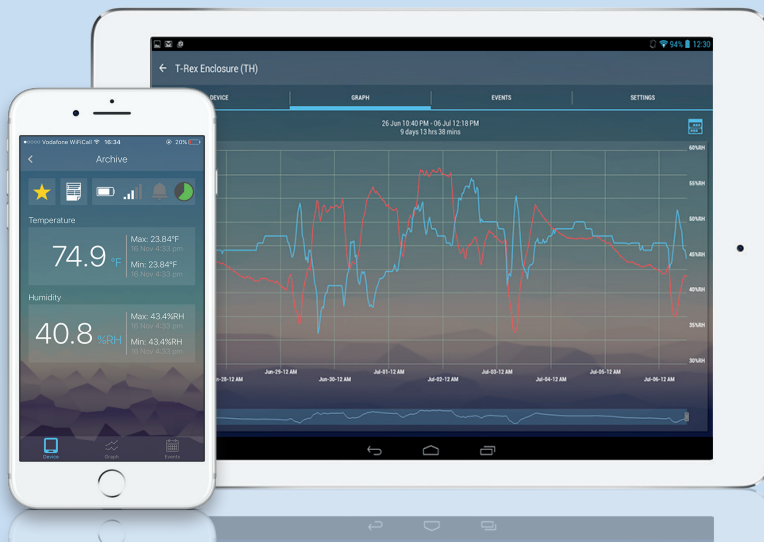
94% 12:30

T-Rex Enclosure (TH)

DEVICE

GRAPH

EVENTS

SETTINGS

26 Jun 10:40 PM - 06 Jul 12:18 PM
9 days 13 hrs 38 mins

60%RH

55%RH

50%RH

45%RH

40%RH

35%RH

30%RH

Jun-28-12 AM

Jun-29-12 AM

Jun-30-12 AM

Jul-01-12 AM

Jul-02-12 AM

Jul-03-12 AM

Jul-04-12 AM

Jul-05-12 AM

Jul-06-12 AM

Vodafone WiFiCall 16:34 20%

Archive

Temperature

74.9 °F

Max: 23.84°F
16 Nov 4:33 pm

Min: 23.84°F
16 Nov 4:33 pm

Humidity

40.8 %RH

Max: 43.4%RH
16 Nov 4:33 pm

Min: 43.4%RH
16 Nov 4:33 pm

Device

Graph

Events